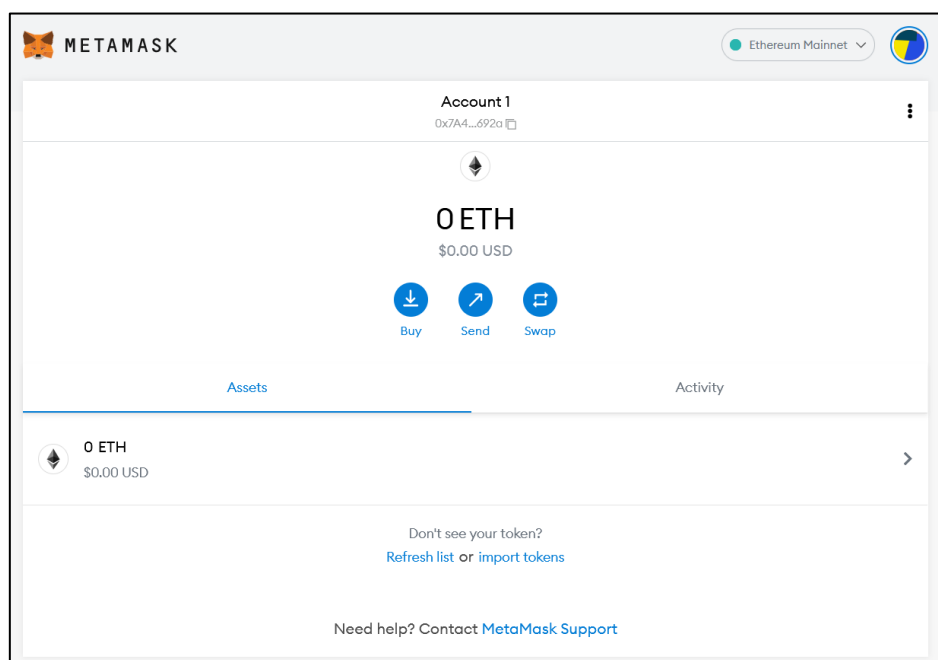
METAMASK

Ethereum Mainnet

Account 1
0x7A4...692a

0 ETH
$0.00 USD

Buy Send Swap

Assets Activity

0 ETH
$0.00 USD

Don't see your token?
Refresh list or import tokens

Need help? Contact MetaMask Support